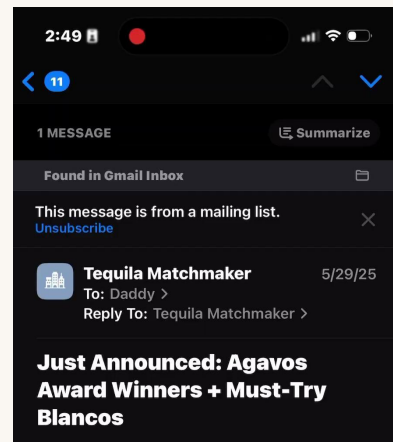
2:49

11

1 MESSAGE

Summarize

Found in Gmail Inbox

This message is from a mailing list.
Unsubscribe

Tequila Matchmaker
5/29/25
To: Daddy >
Reply To: Tequila Matchmaker >

Just Announced: Agavos Award Winners + Must-Try Blancos